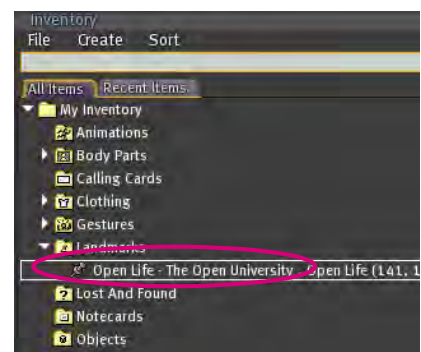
Inventory
File Create Sort

All Items Recent Items
My Inventory
Animations
Body Parts
Calling Cards
Clothing
Gestures
Landmarks
Open Life - The Open University Open Life (141, 1
Lost And Found
Notecards
Objects